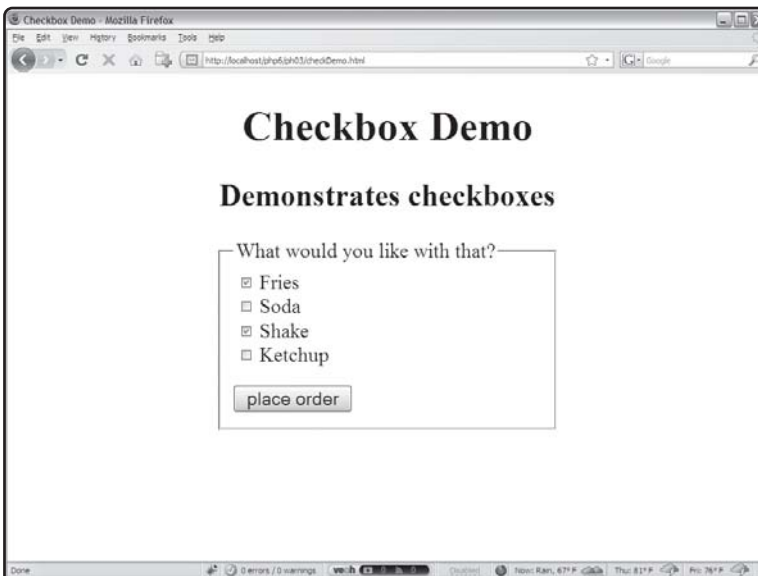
Checkbox Demo - Mozilla Firefox

File Edit View History Bookmarks Tools Help

http://localhost/php6/ph03/checkDemo.html

Google

Checkbox Demo

Demonstrates checkboxes

What would you like with that?

☑ Fries
☐ Soda
☑ Shake
☐ Ketchup

place order

Done

0 errors / 0 warnings

Disabled

Now: Rain, 67° F

Thu: 81° F

Fri: 76° F